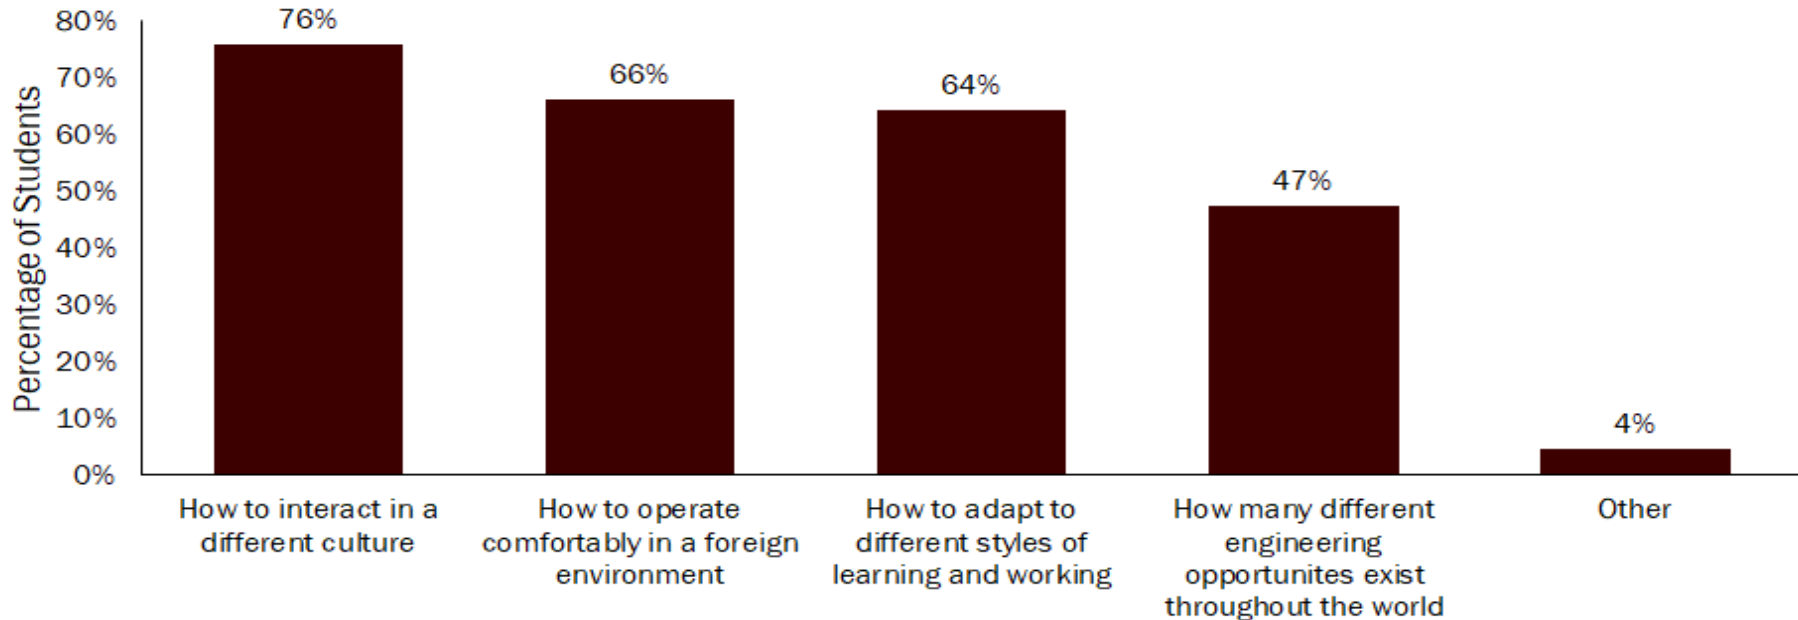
80%
70%
60%
50%
40%
30%
20%
10%
0%

Percentage of Students

76%
66%
64%
47%
4%

How to interact in a different culture

How to operate comfortably in a foreign environment

How to adapt to different styles of learning and working

How many different engineering opportunites exist throughout the world

Other